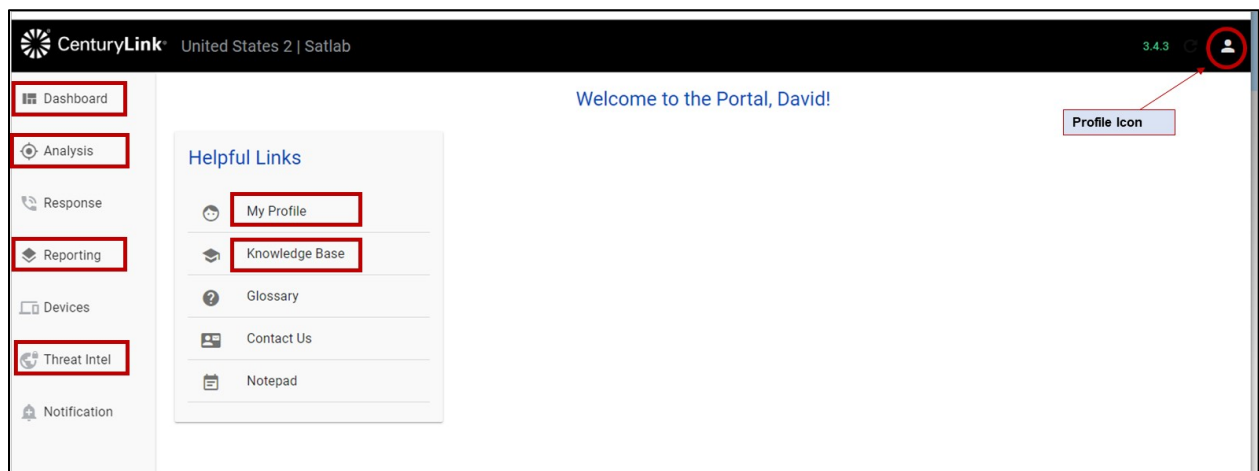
CenturyLink United States 2 | Satlab

3.4.3

Dashboard
Analysis
Response
Reporting
Devices
Threat Intel
Notification

Welcome to the Portal, David!

Profile Icon

Helpful Links

My Profile
Knowledge Base
Glossary
Contact Us
Notepad